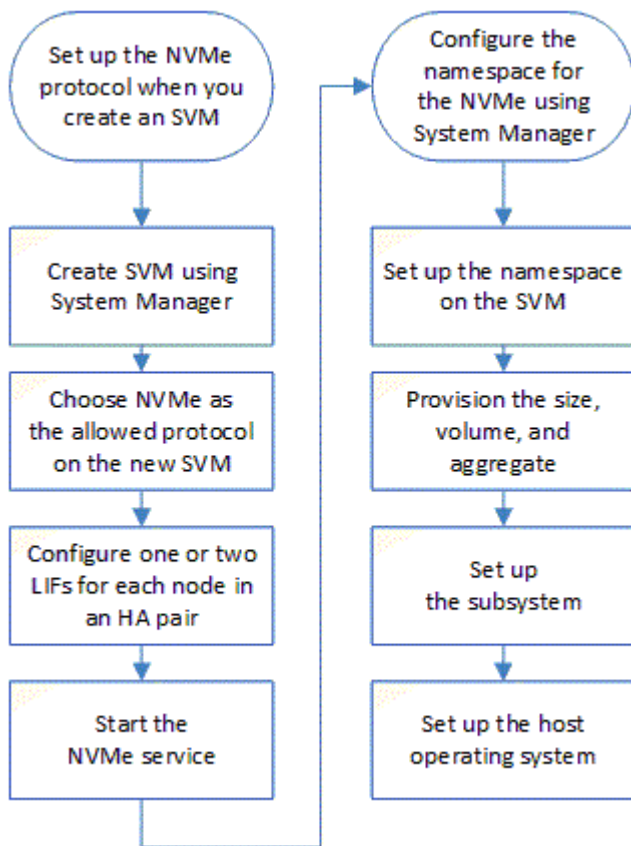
Set up the NVMe protocol when you create an SVM

Create SVM using System Manager

Choose NVMe as the allowed protocol on the new SVM

Configure one or two LIFs for each node in an HA pair

Start the NVMe service

Configure the namespace for the NVMe using System Manager

Set up the namespace on the SVM

Provision the size, volume, and aggregate

Set up the subsystem

Set up the host operating system